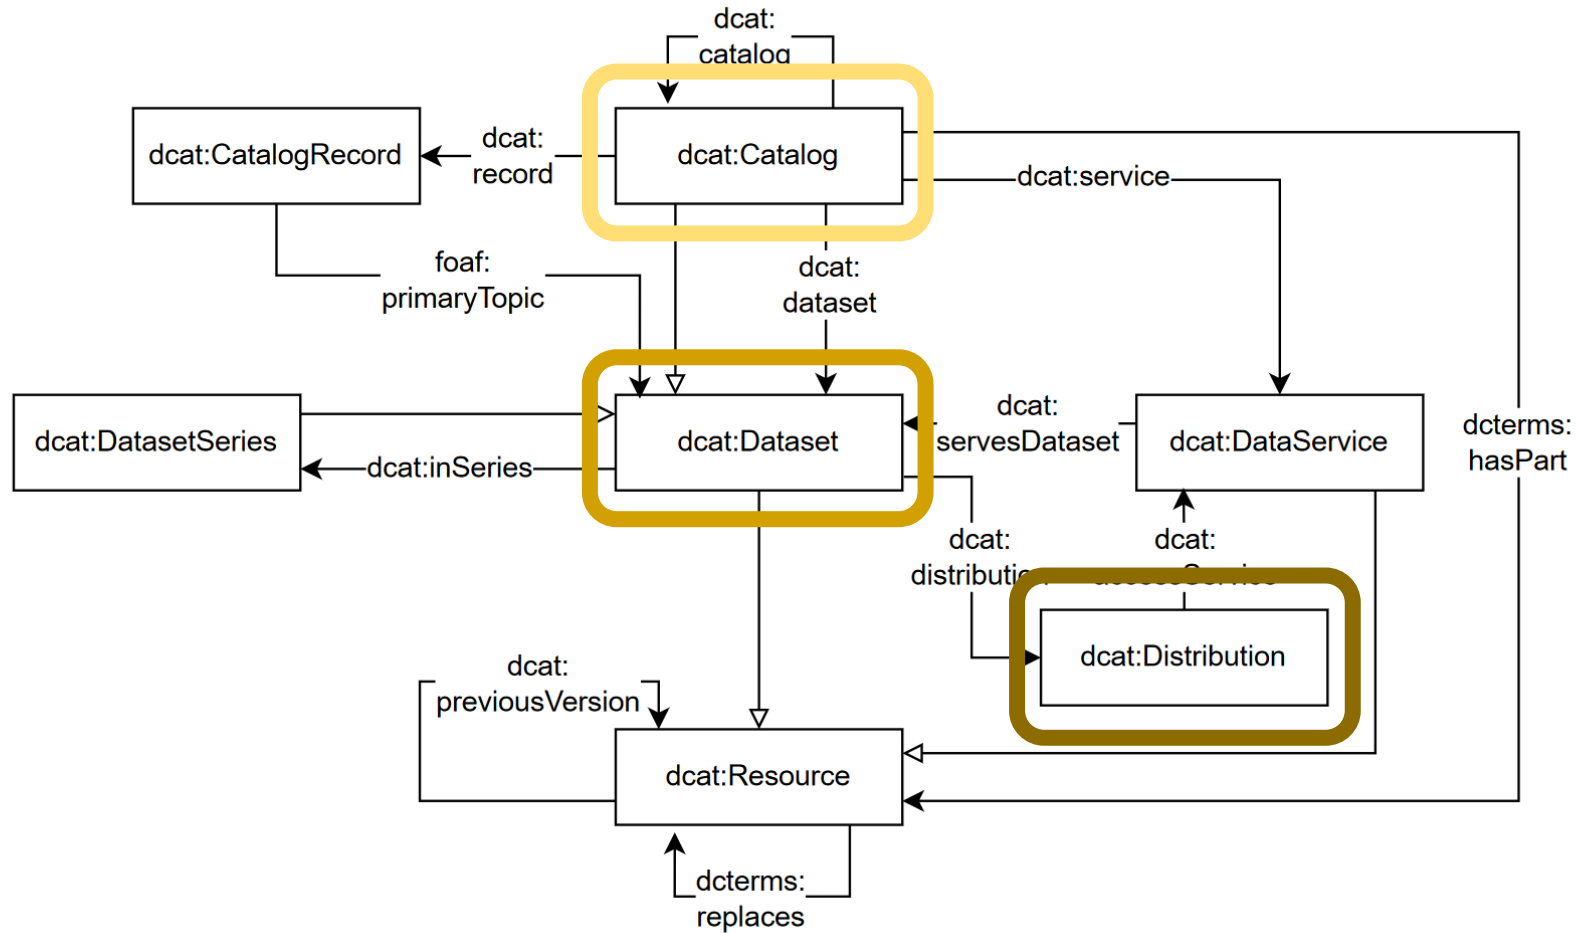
dcat:
catalog

dcat:CatalogRecord

dcat:
record

dcat:Catalog

dcat:service

foaf:
primaryTopic

dcat:
dataset

dcat:DatasetSeries

dcat:Dataset

dcat:
servesDataset

dcat:DataService

dcterms:
hasPart

dcat:inSeries

dcat:
distributi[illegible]

dcat:
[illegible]

dcat:Distribution

dcat:
previousVersion

dcat:Resource

dcterms:
replaces